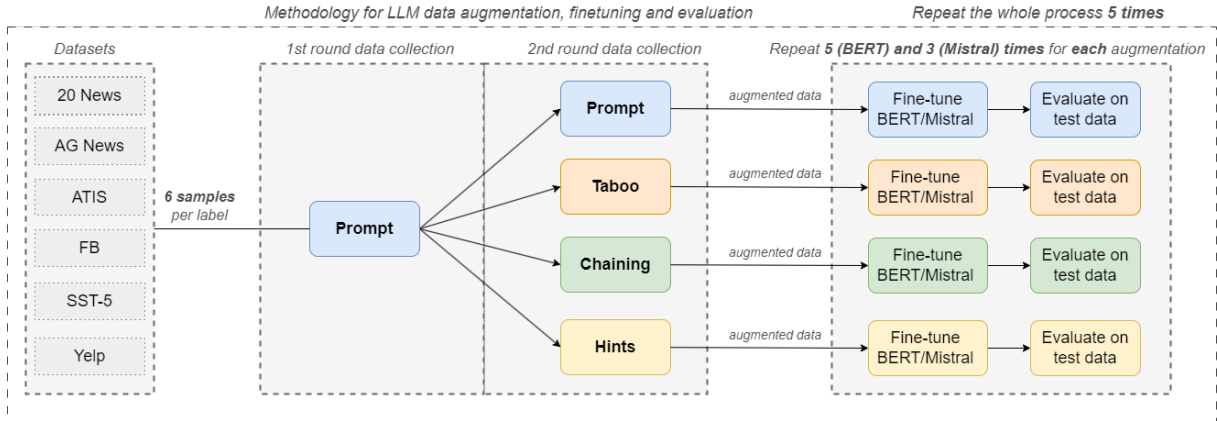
Methodology for LLM data augmentation, finetuning and evaluation

Repeat the whole process **5 times**

Datasets

20 News

AG News

ATIS

FB

SST-5

Yelp

**6 samples** per label

1st round data collection

Prompt

2nd round data collection

Prompt

Taboo

Chaining

Hints

Repeat **5 (BERT)** and **3 (Mistral)** times for **each** augmentation

augmented data

Fine-tune BERT/Mistral

Evaluate on test data

augmented data

Fine-tune BERT/Mistral

Evaluate on test data

augmented data

Fine-tune BERT/Mistral

Evaluate on test data

augmented data

Fine-tune BERT/Mistral

Evaluate on test data